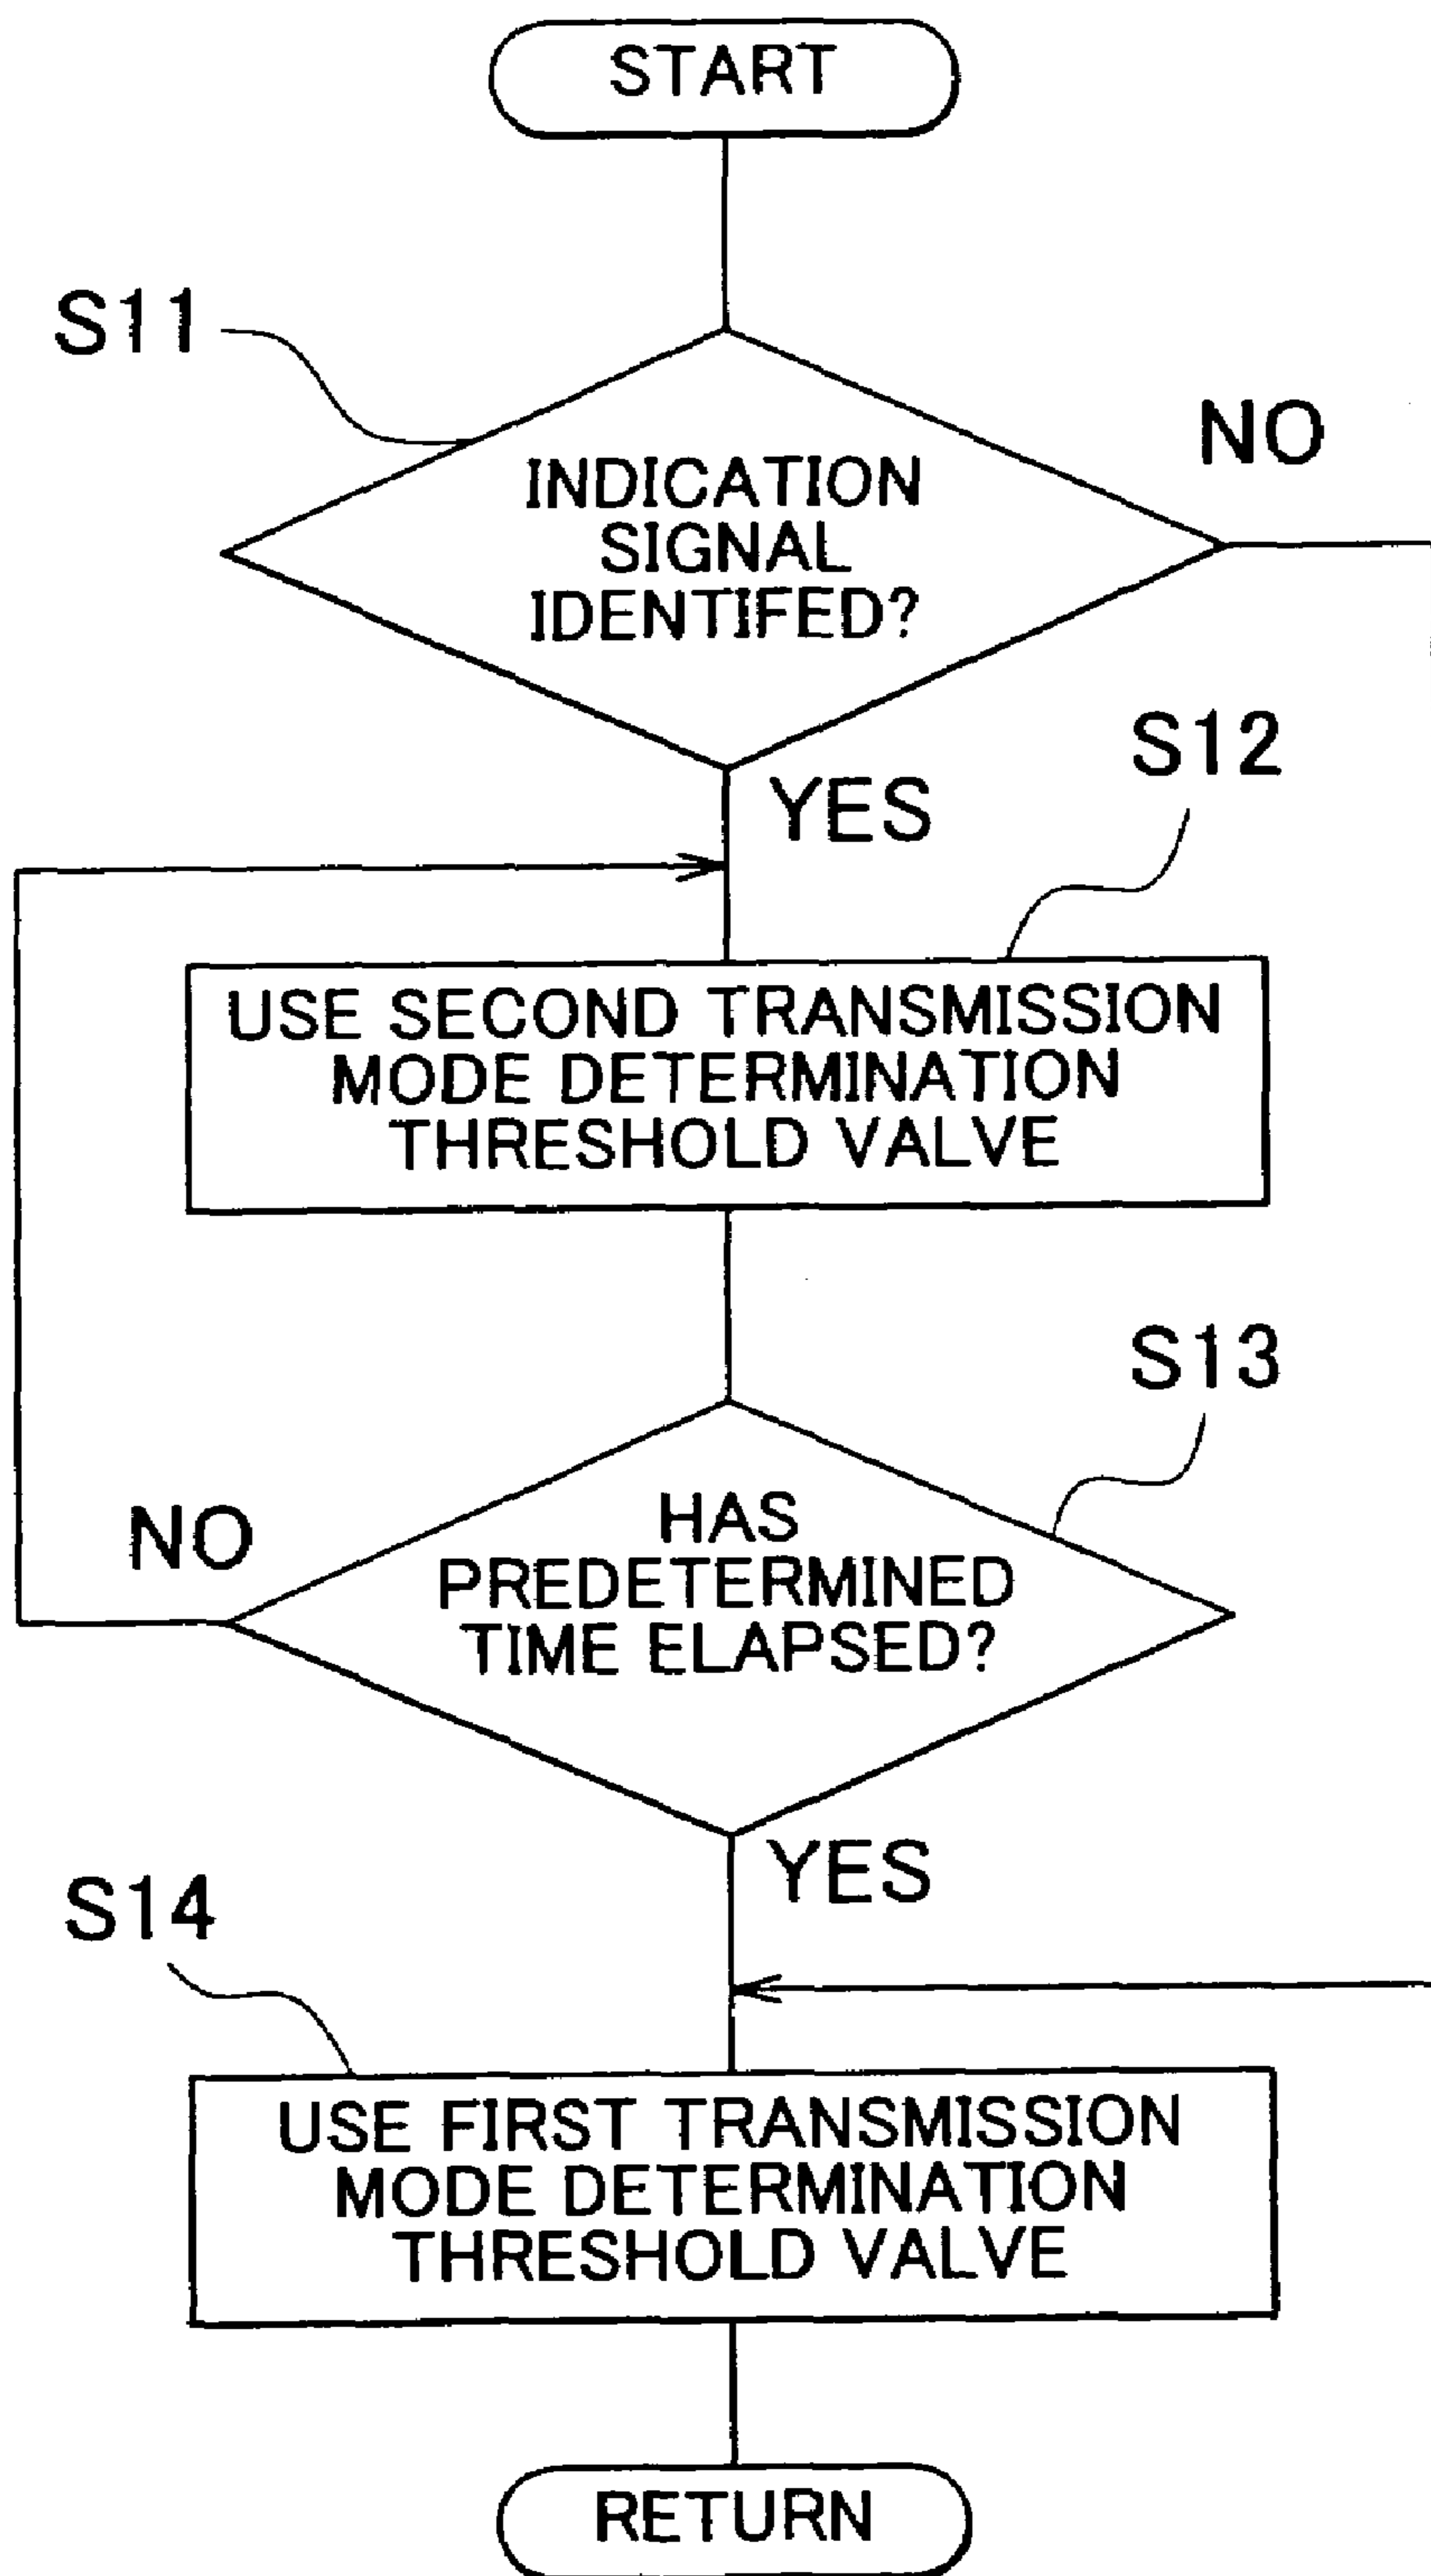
START

S11

INDICATION SIGNAL IDENTIFED?

NO

YES

S12

USE SECOND TRANSMISSION MODE DETERMINATION THRESHOLD VALVE

S13

NO

HAS PREDETERMINED TIME ELAPSED?

YES

S14

USE FIRST TRANSMISSION MODE DETERMINATION THRESHOLD VALVE

RETURN